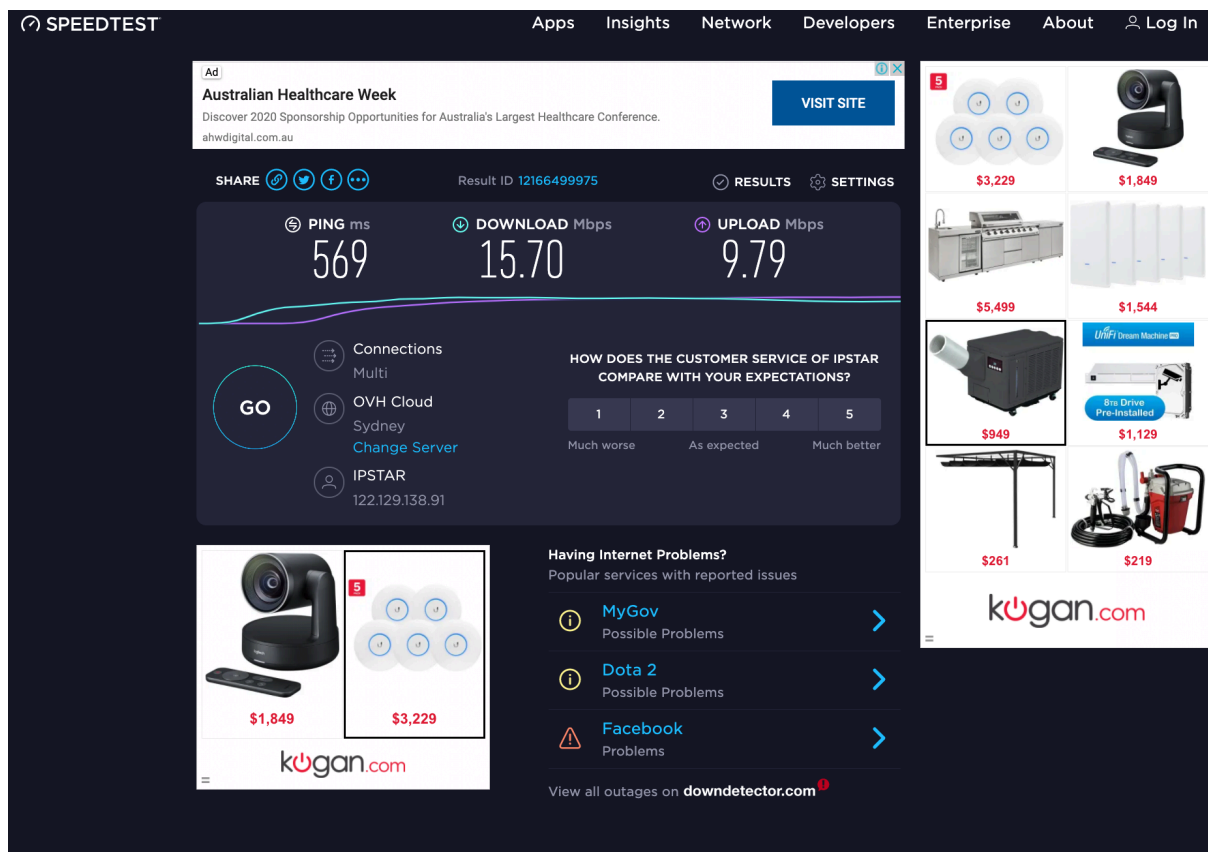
SPEEDTEST

Apps Insights Network Developers Enterprise About Log In

Ad
Australian Healthcare Week
Discover 2020 Sponsorship Opportunities for Australia's Largest Healthcare Conference.
ahwdigital.com.au
VISIT SITE

SHARE

Result ID 12166499975

RESULTS SETTINGS

PING ms
569

DOWNLOAD Mbps
15.70

UPLOAD Mbps
9.79

GO

Connections
Multi

OVH Cloud
Sydney
Change Server

IPSTAR
122.129.138.91

HOW DOES THE CUSTOMER SERVICE OF IPSTAR COMPARE WITH YOUR EXPECTATIONS?

| 1 | 2 | 3 | 4 | 5 |
|---|---|---|---|---|

Much worse As expected Much better

5
$3,229
$1,849
$5,499
$1,544
$949
UniFi Dream Machine
8TB Drive Pre-Installed
$1,129
$261
$219
kogan.com

$1,849
5
$3,229
kogan.com

Having Internet Problems?
Popular services with reported issues

MyGov
Possible Problems

Dota 2
Possible Problems

Facebook
Problems

View all outages on downdetector.com